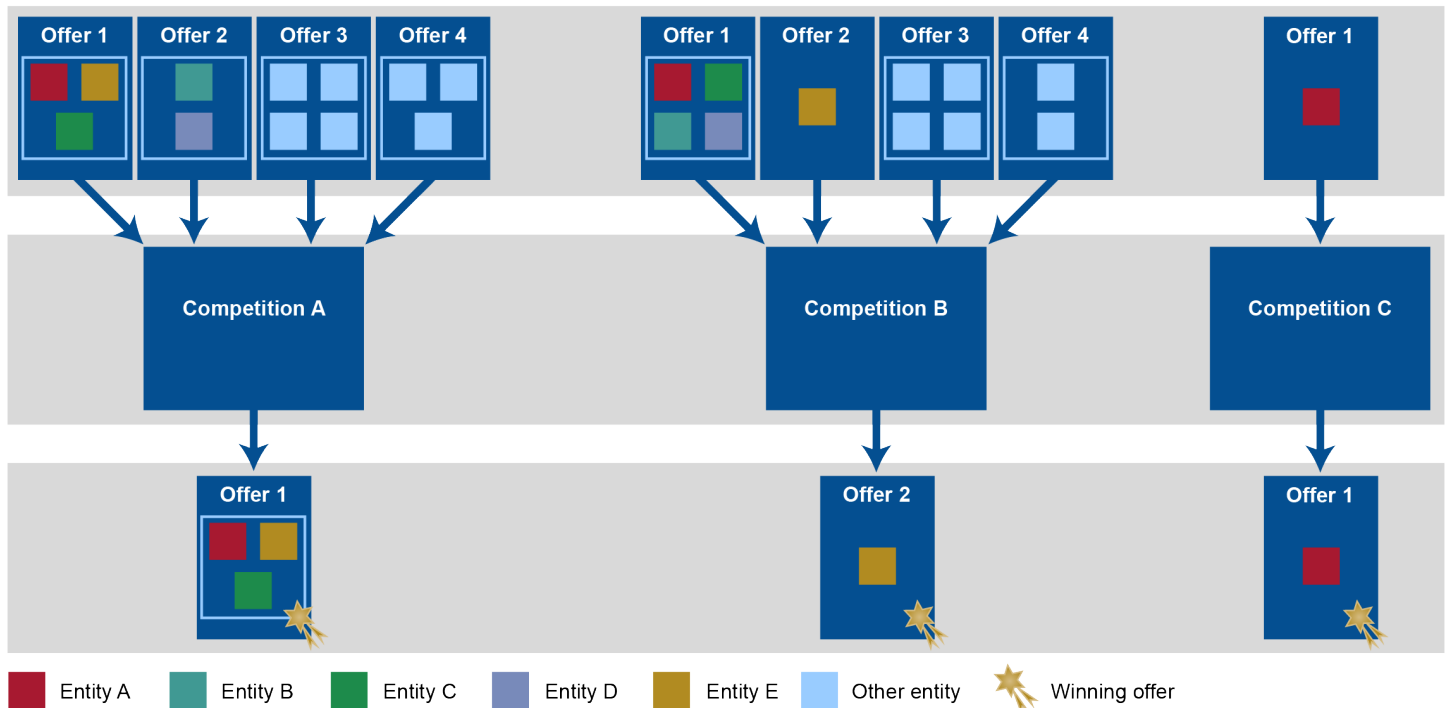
Offer 1
Offer 2
Offer 3
Offer 4

Competition A

Offer 1

Offer 1
Offer 2
Offer 3
Offer 4

Competition B

Offer 2

Offer 1

Competition C

Offer 1

Entity A
Entity B
Entity C
Entity D
Entity E
Other entity
Winning offer